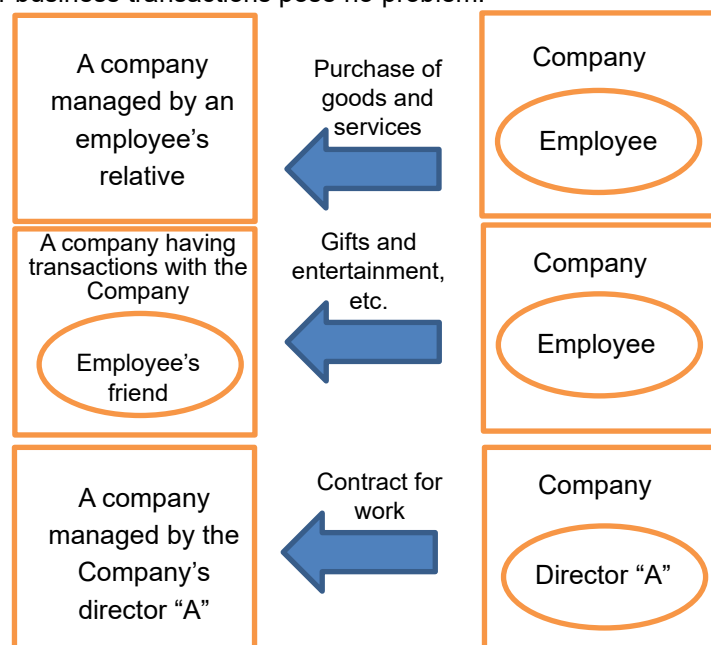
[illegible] business transactions pose no problem.

A company managed by an employee's relative

Purchase of goods and services

Company

Employee

A company having transactions with the Company

Employee's friend

Gifts and entertainment, etc.

Company

Employee

A company managed by the Company's director "A"

Contract for work

Company

Director "A"